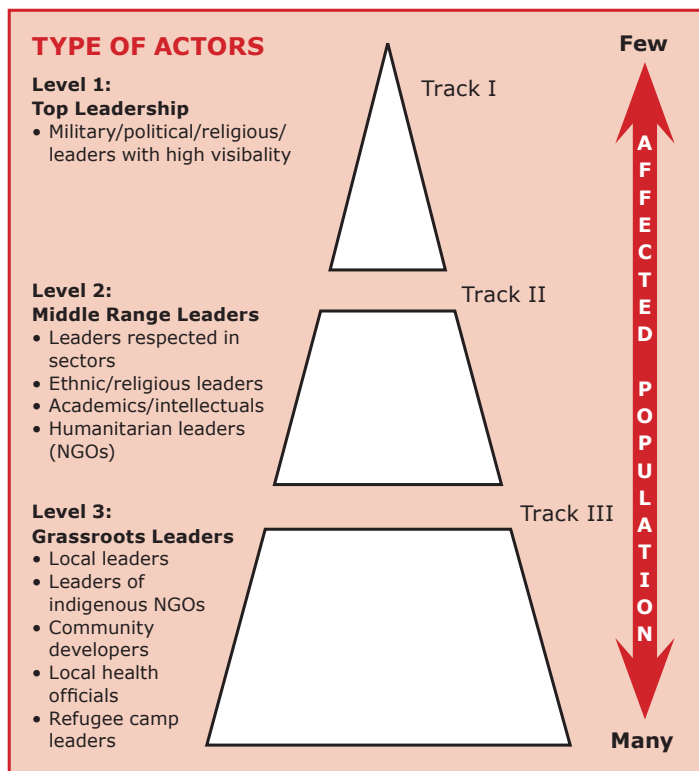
TYPE OF ACTORS

Few

Level 1:
Top Leadership
• Military/political/religious/ leaders with high visibality

Track I

Level 2:
Middle Range Leaders
• Leaders respected in sectors
• Ethnic/religious leaders
• Academics/intellectuals
• Humanitarian leaders (NGOs)

Track II

Level 3:
Grassroots Leaders
• Local leaders
• Leaders of indigenous NGOs
• Community developers
• Local health officials
• Refugee camp leaders

Track III

AFFECTED POPULATION

Many